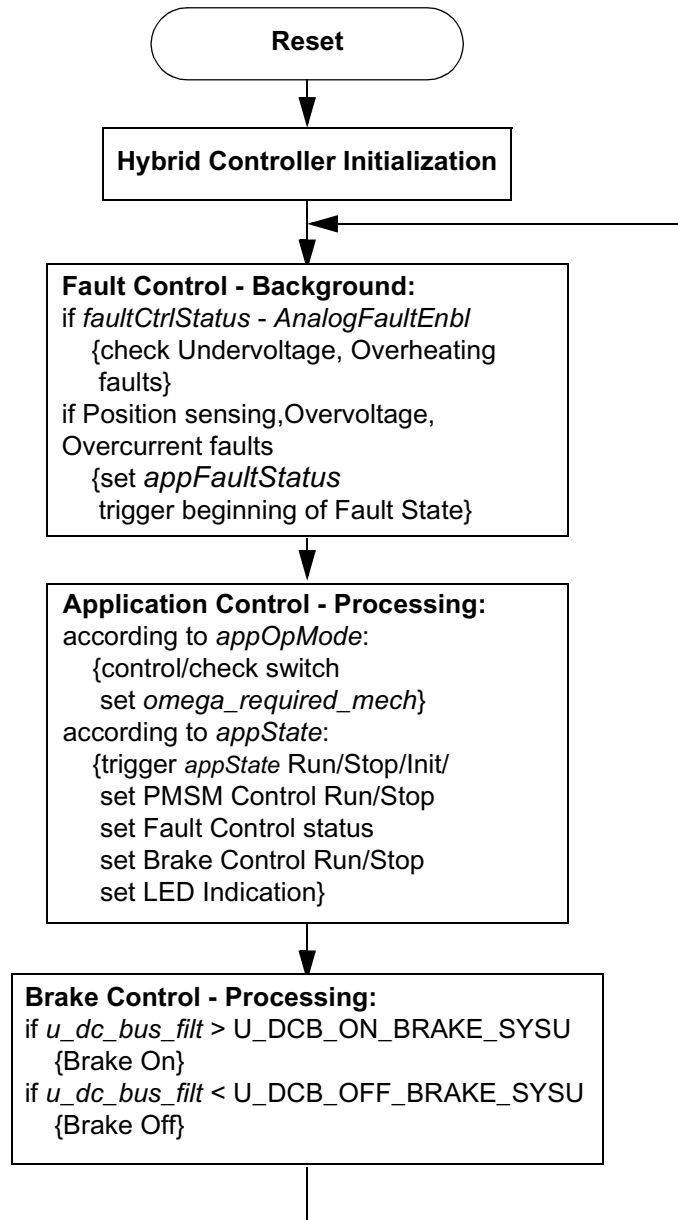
Reset

Hybrid Controller Initialization

Fault Control - Background:
if faultCtrlStatus - AnalogFaultEnbl
{check Undervoltage, Overheating faults}
if Position sensing,Overvoltage, Overcurrent faults
{set appFaultStatus
trigger beginning of Fault State}

Application Control - Processing:
according to appOpMode:
{control/check switch
set omega_required_mech}
according to appState:
{trigger appState Run/Stop/Init/
set PMSM Control Run/Stop
set Fault Control status
set Brake Control Run/Stop
set LED Indication}

Brake Control - Processing:
if u_dc_bus_filt > U_DCB_ON_BRAKE_SYSU
{Brake On}
if u_dc_bus_filt < U_DCB_OFF_BRAKE_SYSU
{Brake Off}